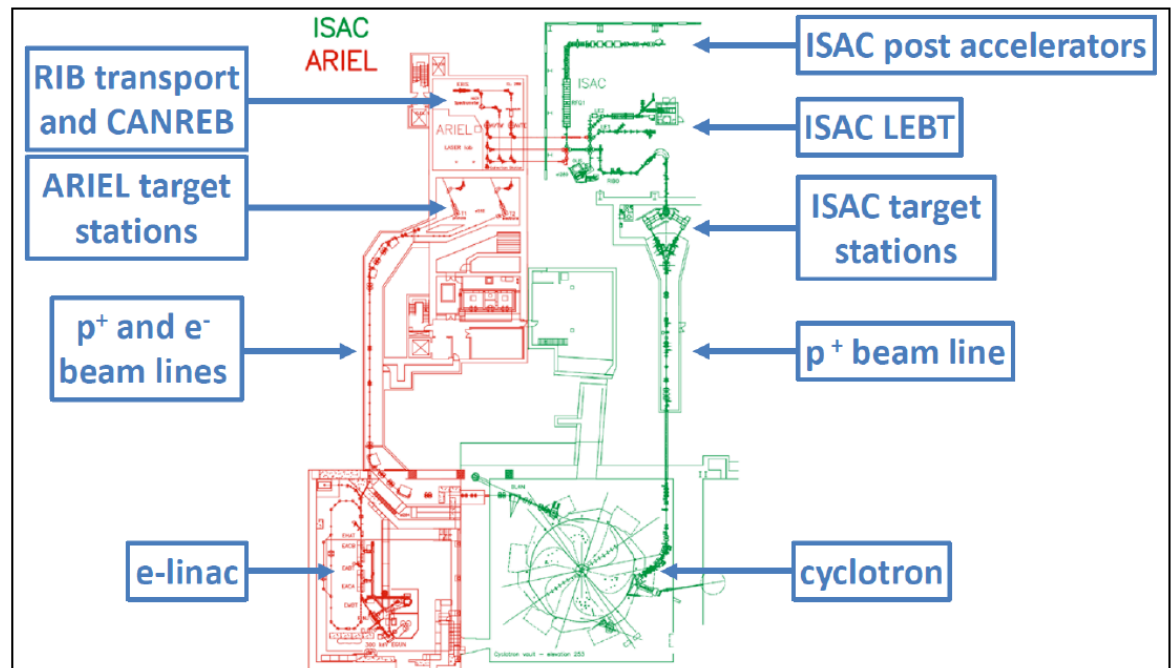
ISAC
ARIEL

RIB transport and CANREB

ARIEL target stations

$p^+$ and $e^-$ beam lines

e-linac

ISAC post accelerators

ISAC LEBT

ISAC target stations

$p^+$ beam line

cyclotron

ISAC

ARIEL

LASER lab

Cyclotron vault – elevation 253